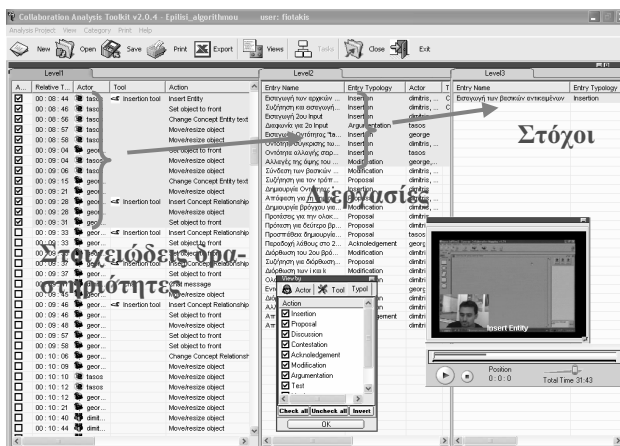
Collaboration Analysis Toolkit v2.0.4 - Epilisi_algorithmou user: flotakis

Analysis Project View Category Print Help

New Open Save Print Export Views Tasks Close Exit

Level1

| A... | Relative T... | Actor | Tool | Action |
|---|---|---|---|---|
| ☑ | 00 : 08 : 44 | tasos | Insertion tool | Insert Entity |
| ☑ | 00 : 08 : 46 | tasos | | Set object to front |
| ☑ | 00 : 08 : 56 | tasos | | Change Concept Entity text |
| ☑ | 00 : 08 : 57 | tasos | | Move/resize object |
| ☑ | 00 : 08 : 58 | tasos | | Move/resize object |
| ☑ | 00 : 09 : 04 | tasos | | Set object to front |
| ☑ | 00 : 09 : 04 | tasos | | Move/resize object |
| ☑ | 00 : 09 : 06 | tasos | | Change Concept Entity text |
| ☑ | 00 : 09 : 15 | geor... | | Move/resize object |
| ☑ | 00 : 09 : 21 | geor... | | Move/resize object |
| ☑ | 00 : 09 : 28 | geor... | Insertion tool | Insert Concept Relationship |
| ☑ | 00 : 09 : 31 | geor... | | Set object to front |
| ☐ | 00 : 09 : 33 | geor... | Insertion tool | Insert Concept Relationship |
| ☐ | 00 : 09 : 33 | geor... | | Set object to front |
| ☐ | 00 : 09 : 37 | geor... | | Move/resize object |
| ☐ | 00 : 09 : 39 | geor... | | Move/resize object |
| ☐ | 00 : 09 : 41 | geor... | | Chat message |
| ☐ | 00 : 09 : 45 | geor... | | Move/resize object |
| ☐ | 00 : 09 : 46 | geor... | Insertion tool | Insert Concept Relationship |
| ☐ | 00 : 09 : 46 | geor... | | Set object to front |
| ☐ | 00 : 09 : 48 | geor... | | Move/resize object |
| ☐ | 00 : 09 : 57 | geor... | | Set object to front |
| ☐ | 00 : 09 : 58 | geor... | | Set object to front |
| ☐ | 00 : 10 : 06 | geor... | | Change Concept Relationship |
| ☐ | 00 : 10 : 09 | geor... | | Move/resize object |
| ☐ | 00 : 10 : 10 | tasos | | Move/resize object |
| ☐ | 00 : 10 : 12 | tasos | | Move/resize object |
| ☐ | 00 : 10 : 21 | geor... | | Move/resize object |
| ☐ | 00 : 10 : 40 | dimit... | | Move/resize object |
| ☐ | 00 : 10 : 44 | dimit... | | Move/resize object |

Level2

| Entry Name | Entry Typology | Actor |
|---|---|---|
| Εισαγωγή των αρχικών ... | Insertion | dimitris, ... |
| Συζήτηση και εισαγωγή... | Insertion | dimitris, ... |
| Εισαγωγή 2ου Input | Insertion | dimitris |
| Διαφωνία για 2ο Input | Argumentation | tasos |
| Εισαγωγή Οντότητας "ta... | Insertion | george |
| Οντότητα σύγκρισης τω... | Insertion | dimitris, ... |
| Οντότητα αλλαγής σειρ... | Insertion | dimitris |
| Αλλαγές της θέσης του ... | Modification | george,... |
| Σύνδεση των βασικών ... | Modification | dimitris |
| Συζήτηση για τον τρόπ... | Proposal | dimitris |
| Δημιουργία Οντότητας ... | Proposal | dimitris |
| Απόφαση για ... | Proposal | dimitris |
| Δημιουργία Βρόγχου για... | Proposal | dimitris |
| Προτάσεις για την ολοκ... | Proposal | dimitri |
| Πρόταση για δεύτερο βρ... | Proposal | dimitri |
| Προσπάθεια δημιουργία... | Proposal | tasos |
| Παραδοχή λάθους στο 2... | Acknoledgement | georg |
| Διόρθωση του 2ου βρό... | Modification | dimitri |
| Συζήτηση για διόρθωση... | Argumentation | dimitri |
| Διόρθωση των i και k | Modification | dimitri |

Level3

| Entry Name | Entry Typology |
|---|---|
| Εισαγωγή των βασικών αντικειμένων | Insertion |

Στόχοι

Λειτουργίες

Στοιχειώδεις δραστηριότητες

View by
Actor Tool Typol
Action
☑ Insertion
☑ Proposal
☑ Discussion
☑ Contestation
☑ Acknowledgement
☑ Modification
☑ Argumentation
☑ Test
Check all Uncheck all Invert
OK

Insert Entity

Position 0:0:0 Total Time 31:43